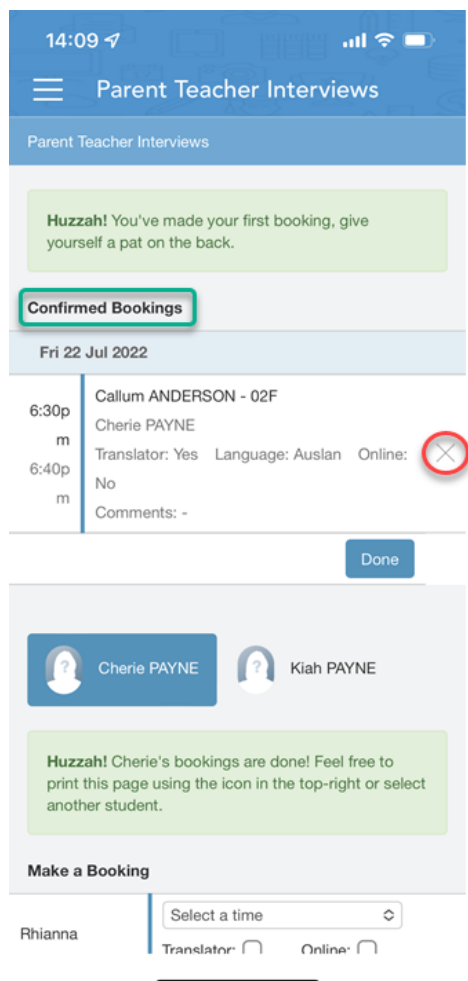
14:09

Parent Teacher Interviews

Parent Teacher Interviews

**Huzzah!** You've made your first booking, give yourself a pat on the back.

**Confirmed Bookings**

Fri 22 Jul 2022

6:30pm
6:40pm

Callum ANDERSON - 02F
Cherie PAYNE
Translator: Yes Language: Auslan Online: No
Comments: -

Done

Cherie PAYNE

Kiah PAYNE

**Huzzah!** Cherie's bookings are done! Feel free to print this page using the icon in the top-right or select another student.

**Make a Booking**

Rhianna

Select a time

Translator: Online: